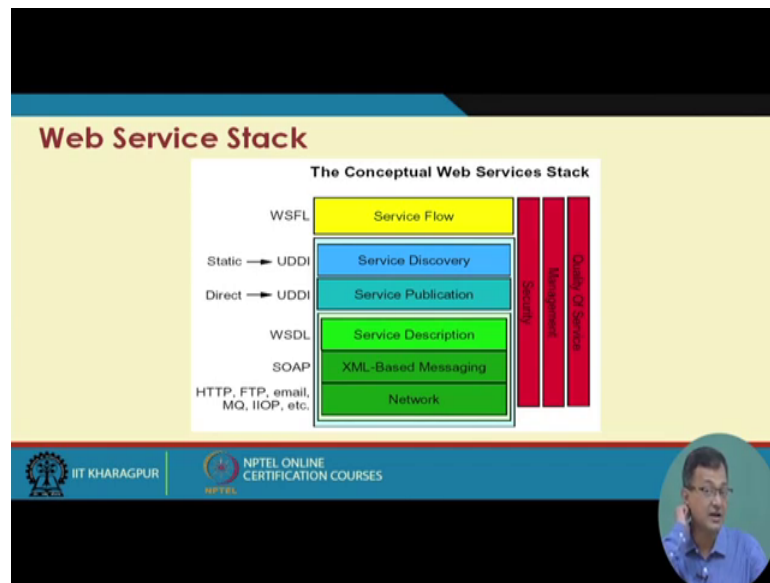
Web Service Stack

The Conceptual Web Services Stack

WSFL — Service Flow

Static → UDDI — Service Discovery

Direct → UDDI — Service Publication

WSDL — Service Description

SOAP — XML-Based Messaging

HTTP, FTP, email, MQ, IIOP, etc. — Network

Security

Management

Quality Of Service

IIT KHARAGPUR

NPTEL ONLINE CERTIFICATION COURSES

NPTEL